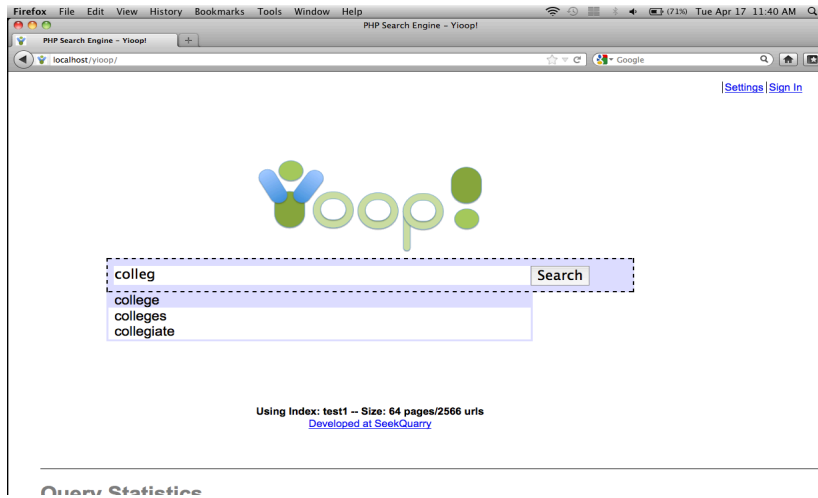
Firefox File Edit View History Bookmarks Tools Window Help
(71%) Tue Apr 17 11:40 AM
PHP Search Engine - Yioop!
PHP Search Engine - Yioop!
localhost/yioop/
Google

|Settings|Sign In

Yoop!

colleg
Search

college
colleges
collegiate

Using Index: test1 -- Size: 64 pages/2566 urls
Developed at SeekQuarry

Query Statistics